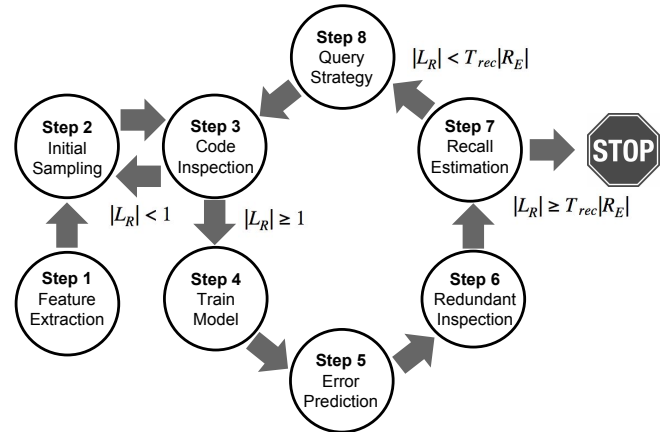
Step 8
Query Strategy

$|L_R| < T_{rec}|R_E|$

Step 2
Initial Sampling

Step 3
Code Inspection

Step 7
Recall Estimation

STOP

$|L_R| < 1$

$|L_R| \geq 1$

$|L_R| \geq T_{rec}|R_E|$

Step 1
Feature Extraction

Step 4
Train Model

Step 6
Redundant Inspection

Step 5
Error Prediction